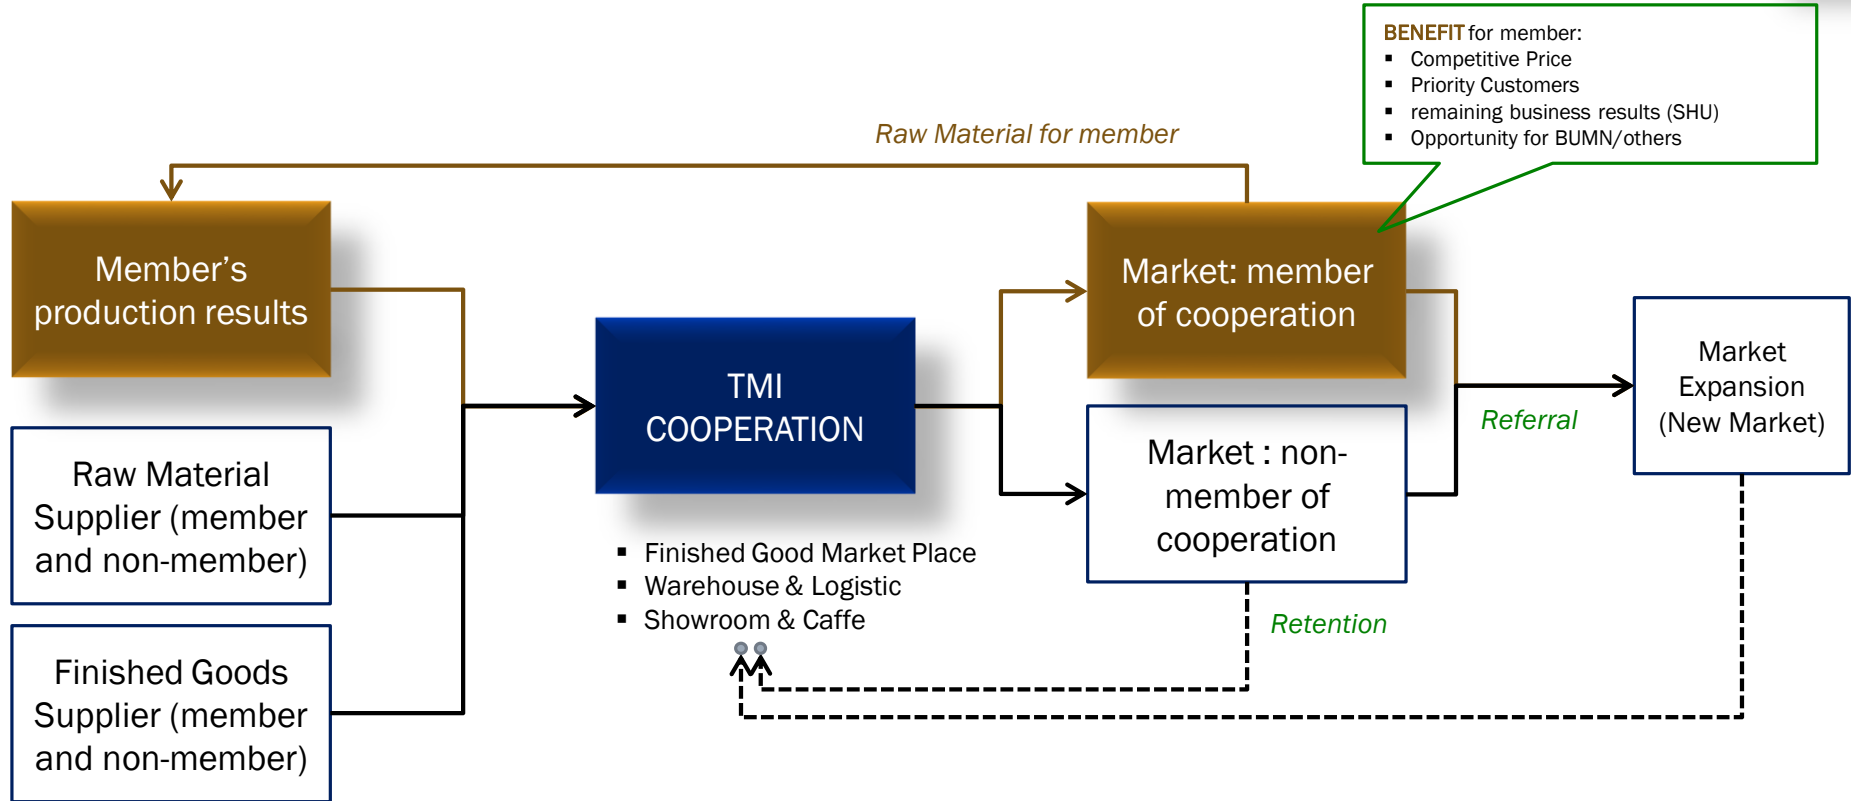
BENEFIT for member:
- Competitive Price
- Priority Customers
- remaining business results (SHU)
- Opportunity for BUMN/others

Raw Material for member

Member's production results

Market: member of cooperation

Raw Material Supplier (member and non-member)

TMI COOPERATION

Market : non-member of cooperation

Referral

Market Expansion (New Market)

- Finished Good Market Place
- Warehouse & Logistic
- Showroom & Caffe

Retention

Finished Goods Supplier (member and non-member)